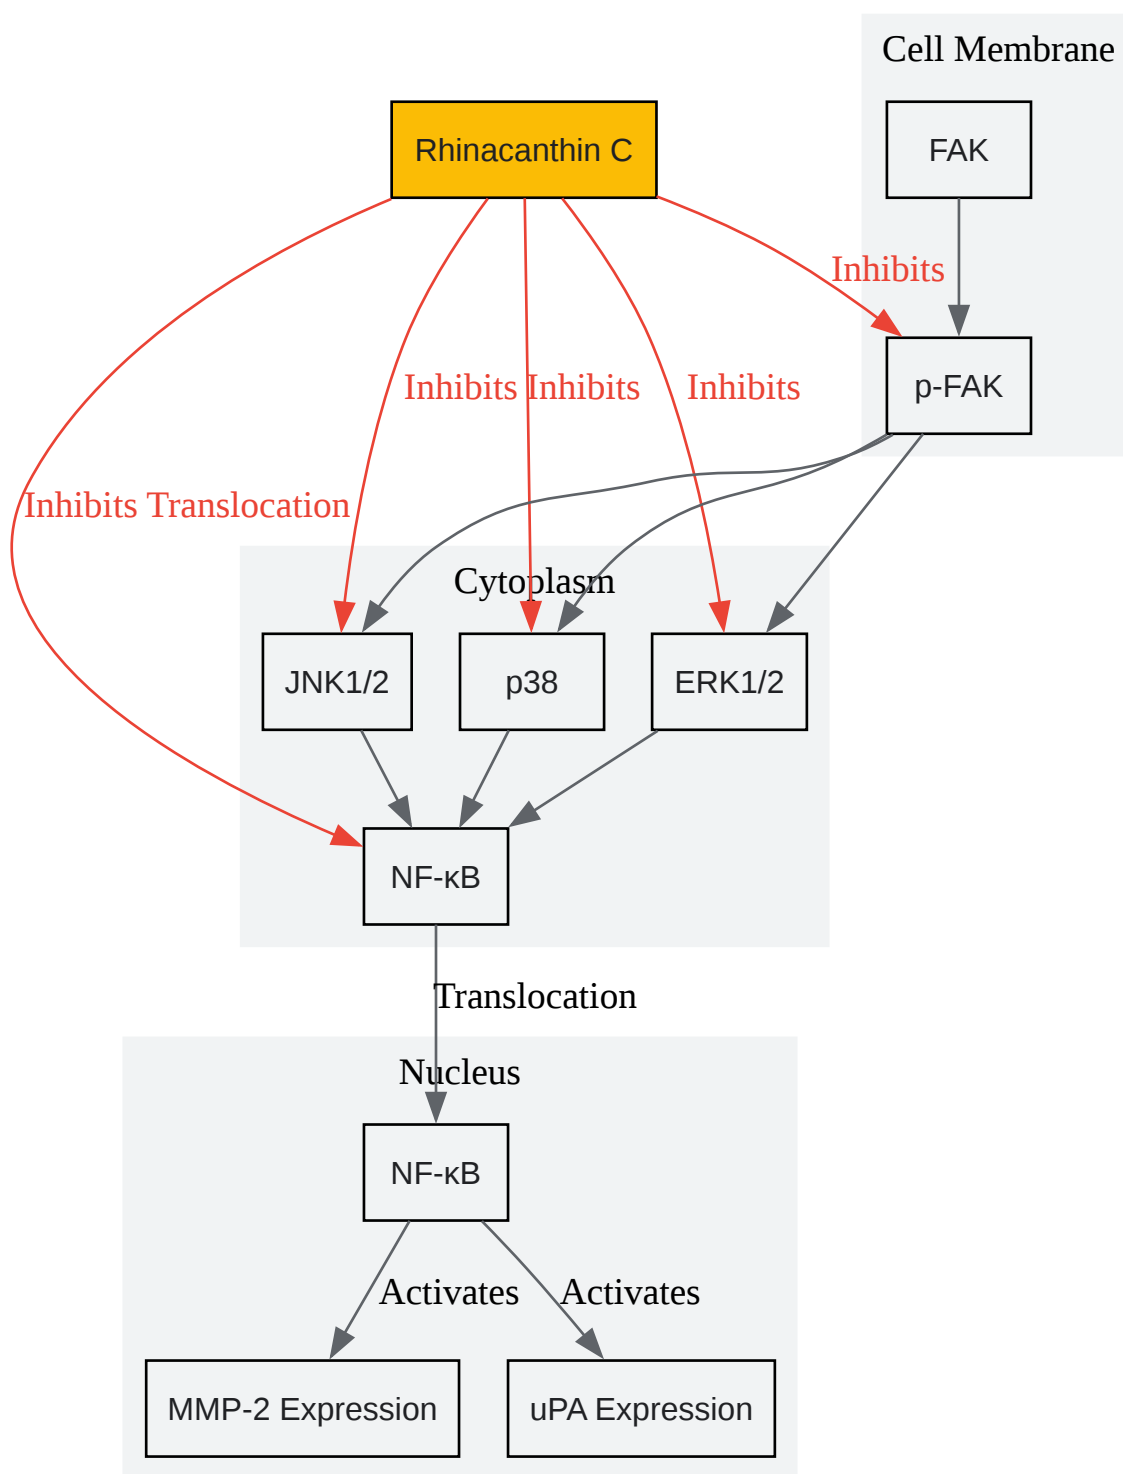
Cell Membrane

Rhinacanthin C

FAK

Inhibits

p-FAK

Inhibits Inhibits

Inhibits

Inhibits Translocation

Cytoplasm

JNK1/2

p38

ERK1/2

NF-κB

Translocation

Nucleus

NF-κB

Activates

Activates

MMP-2 Expression

uPA Expression